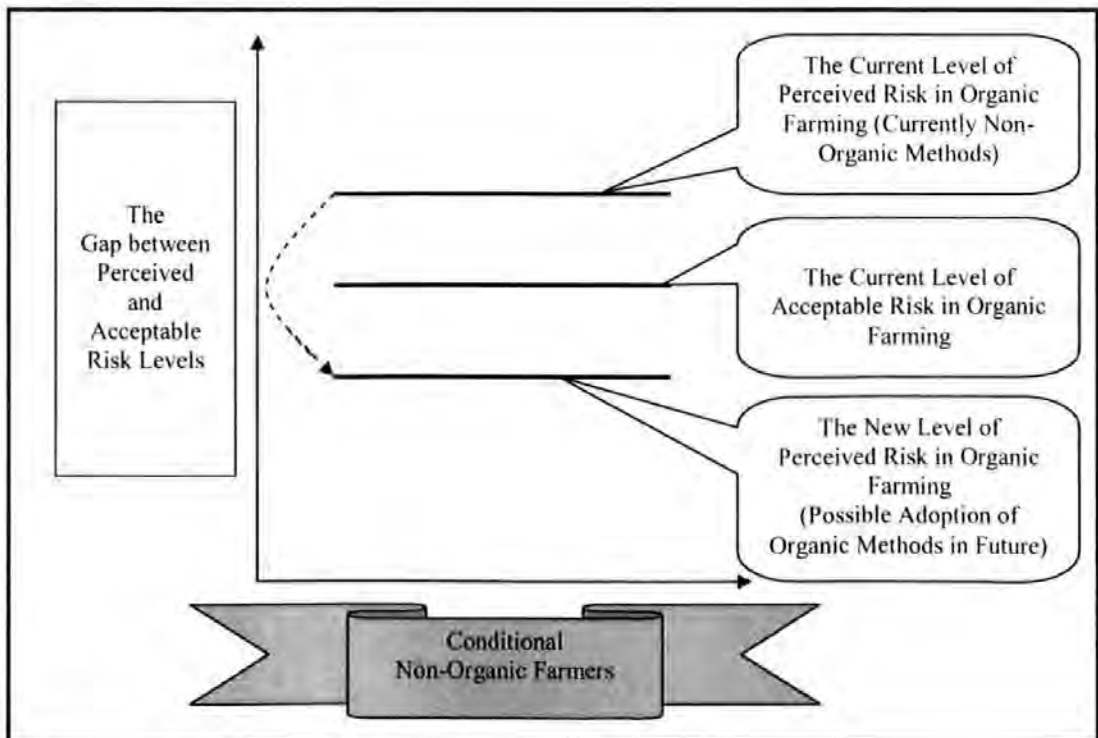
The Gap between Perceived and Acceptable Risk Levels

The Current Level of Perceived Risk in Organic Farming (Currently Non-Organic Methods)

The Current Level of Acceptable Risk in Organic Farming

The New Level of Perceived Risk in Organic Farming (Possible Adoption of Organic Methods in Future)

Conditional Non-Organic Farmers